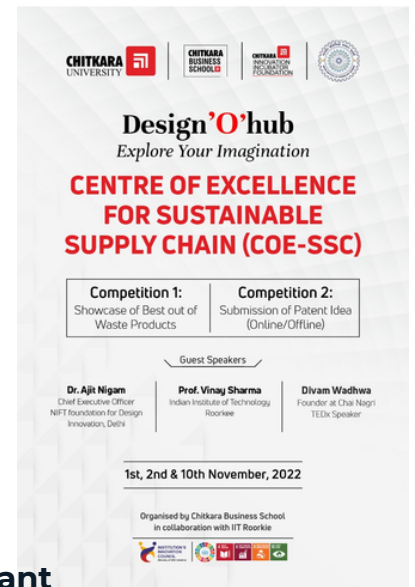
CHITKARA UNIVERSITY | CHITKARA BUSINESS SCHOOL | CHITKARA INNOVATION INCUBATOR FOUNDATION

Design'O'hub
Explore Your Imagination

CENTRE OF EXCELLENCE FOR SUSTAINABLE SUPPLY CHAIN (COE-SSC)

Competition 1:
Showcase of Best out of Waste Products

Competition 2:
Submission of Patent Idea (Online/Offline)

Guest Speakers

Dr. Ajit Nigam
Chief Executive Officer NIFT foundation for Design Innovation, Delhi

Prof. Vinay Sharma
Indian Institute of Technology Roorkee

Divam Wadhwa
Founder at Chai Nagri TEDx Speaker

1st, 2nd & 10th November, 2022

Organised by Chitkara Business School in collaboration with IIT Roorkee

INSTITUTION'S INNOVATION COUNCIL

ant